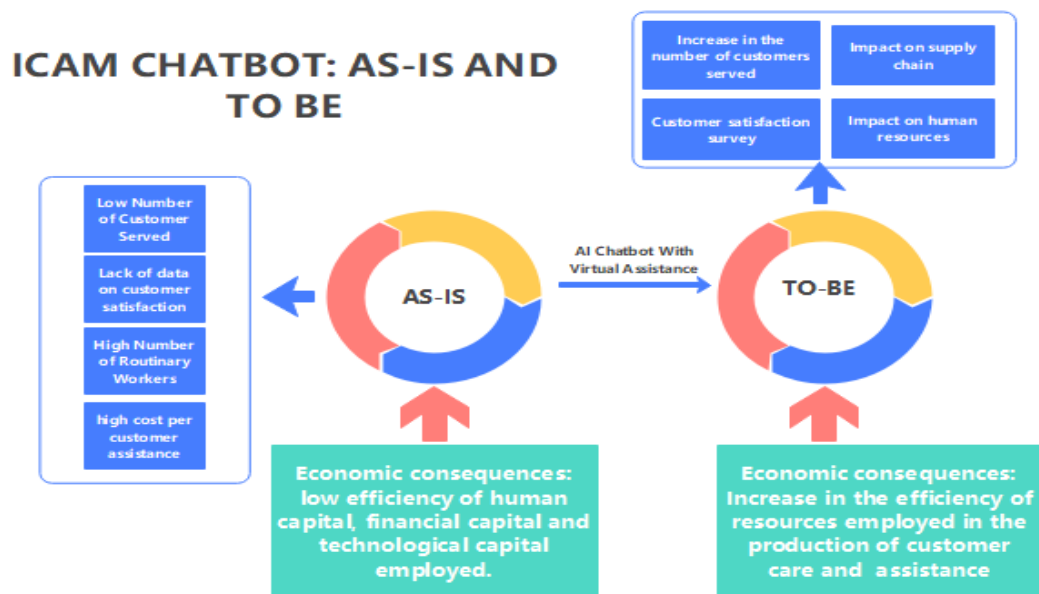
ICAM CHATBOT: AS-IS AND TO BE

Increase in the number of customers served

Impact on supply chain

Customer satisfaction survey

Impact on human resources

Low Number of Customer Served

Lack of data on customer satisfaction

High Number of Routinary Workers

high cost per customer assistance

AS-IS

AI Chatbot With Virtual Assistance

TO-BE

Economic consequences: low efficiency of human capital, financial capital and technological capital employed.

Economic consequences: Increase in the efficiency of resources employed in the production of customer care and assistance